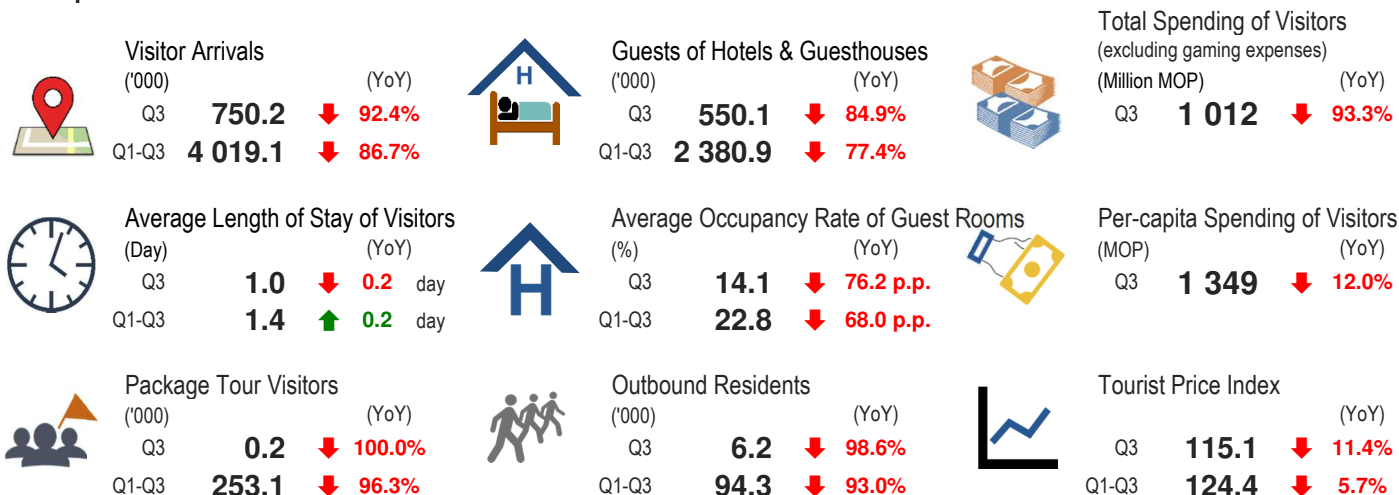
Visitor Arrivals
('000) (YoY)
Q3 750.2 92.4%
Q1-Q3 4 019.1 86.7%

Guests of Hotels & Guesthouses
('000) (YoY)
Q3 550.1 84.9%
Q1-Q3 2 380.9 77.4%

Total Spending of Visitors
(excluding gaming expenses)
(Million MOP) (YoY)
Q3 1 012 93.3%

Average Length of Stay of Visitors
(Day) (YoY)
Q3 1.0 0.2 day
Q1-Q3 1.4 0.2 day

Average Occupancy Rate of Guest Rooms
(%) (YoY)
Q3 14.1 76.2 p.p.
Q1-Q3 22.8 68.0 p.p.

Per-capita Spending of Visitors
(MOP) (YoY)
Q3 1 349 12.0%

Package Tour Visitors
('000) (YoY)
Q3 0.2 100.0%
Q1-Q3 253.1 96.3%

Outbound Residents
('000) (YoY)
Q3 6.2 98.6%
Q1-Q3 94.3 93.0%

Tourist Price Index
(YoY)
Q3 115.1 11.4%
Q1-Q3 124.4 5.7%